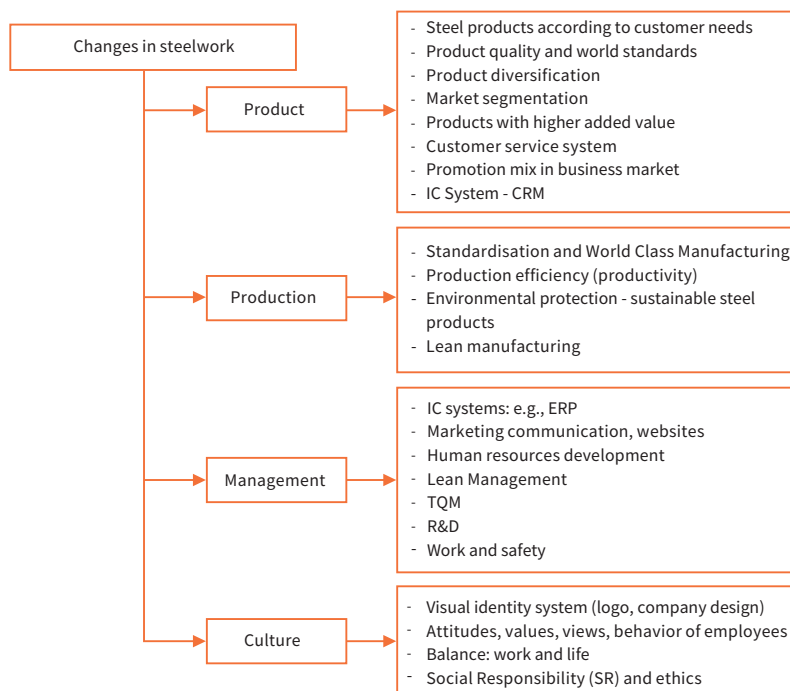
Changes in steelwork

Product

- Steel products according to customer needs
- Product quality and world standards
- Product diversification
- Market segmentation
- Products with higher added value
- Customer service system
- Promotion mix in business market
- IC System - CRM

Production

- Standardisation and World Class Manufacturing
- Production efficiency (productivity)
- Environmental protection - sustainable steel products
- Lean manufacturing

Management

- IC systems: e.g., ERP
- Marketing communication, websites
- Human resources development
- Lean Management
- TQM
- R&D
- Work and safety

Culture

- Visual identity system (logo, company design)
- Attitudes, values, views, behavior of employees
- Balance: work and life
- Social Responsibility (SR) and ethics